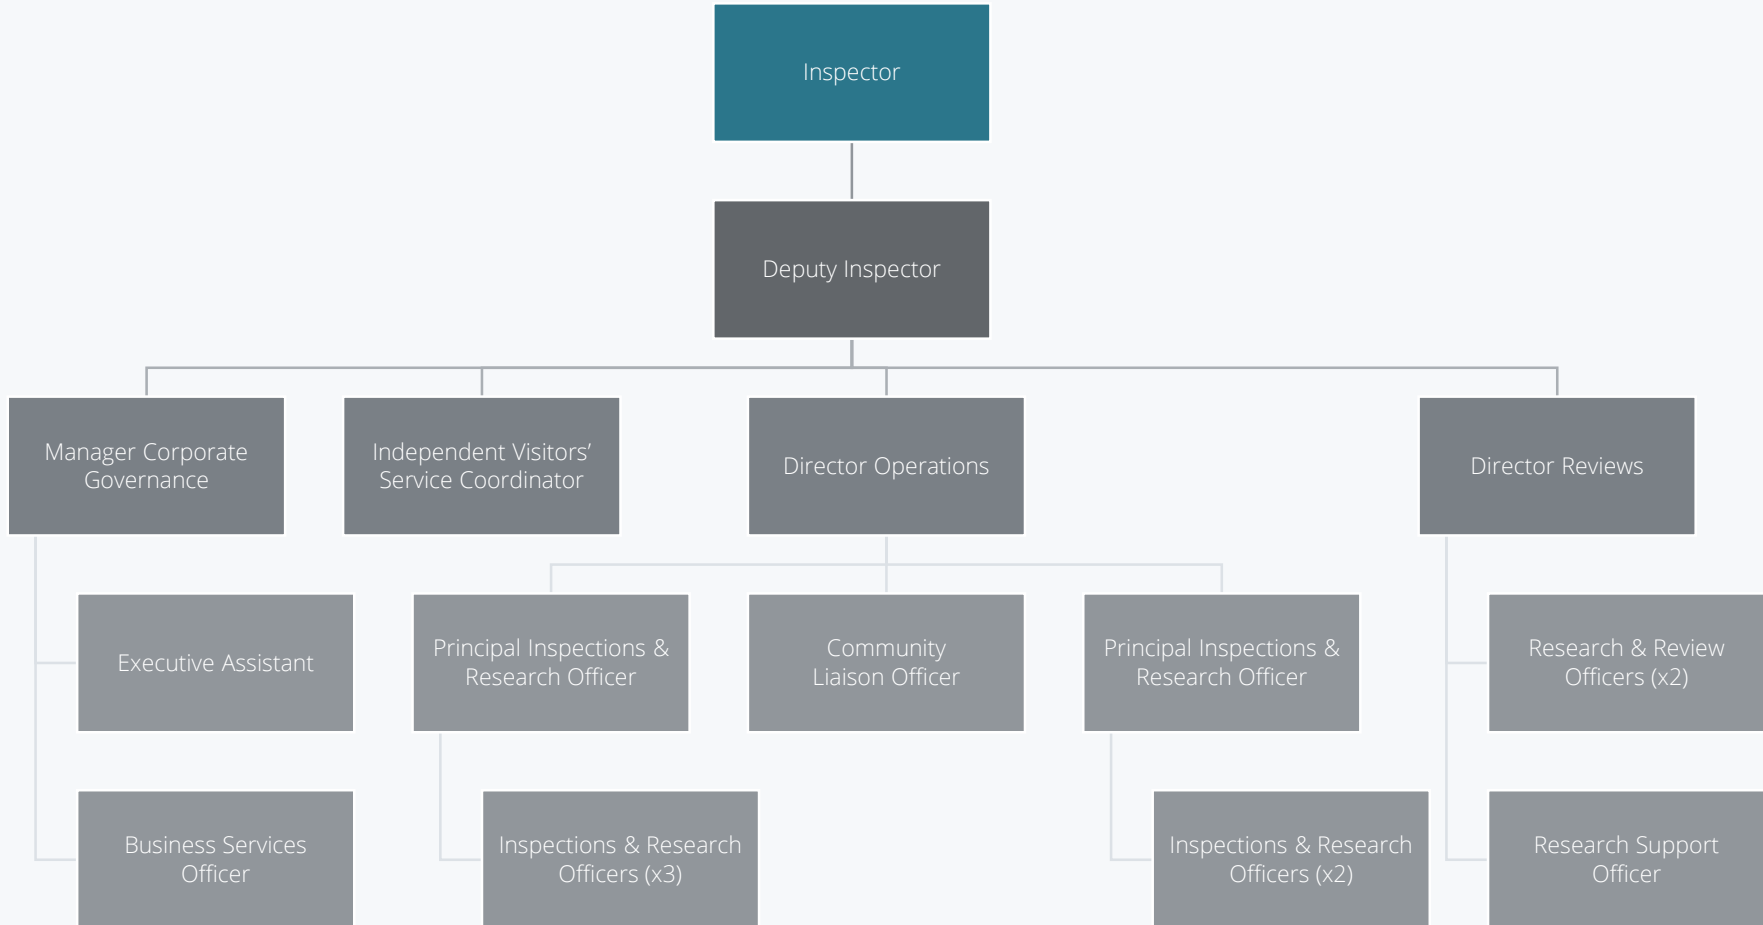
Inspector

Deputy Inspector

Manager Corporate Governance

Independent Visitors' Service Coordinator

Director Operations

Director Reviews

Executive Assistant

Business Services Officer

Principal Inspections & Research Officer

Inspections & Research Officers (x3)

Community Liaison Officer

Principal Inspections & Research Officer

Inspections & Research Officers (x2)

Research & Review Officers (x2)

Research Support Officer